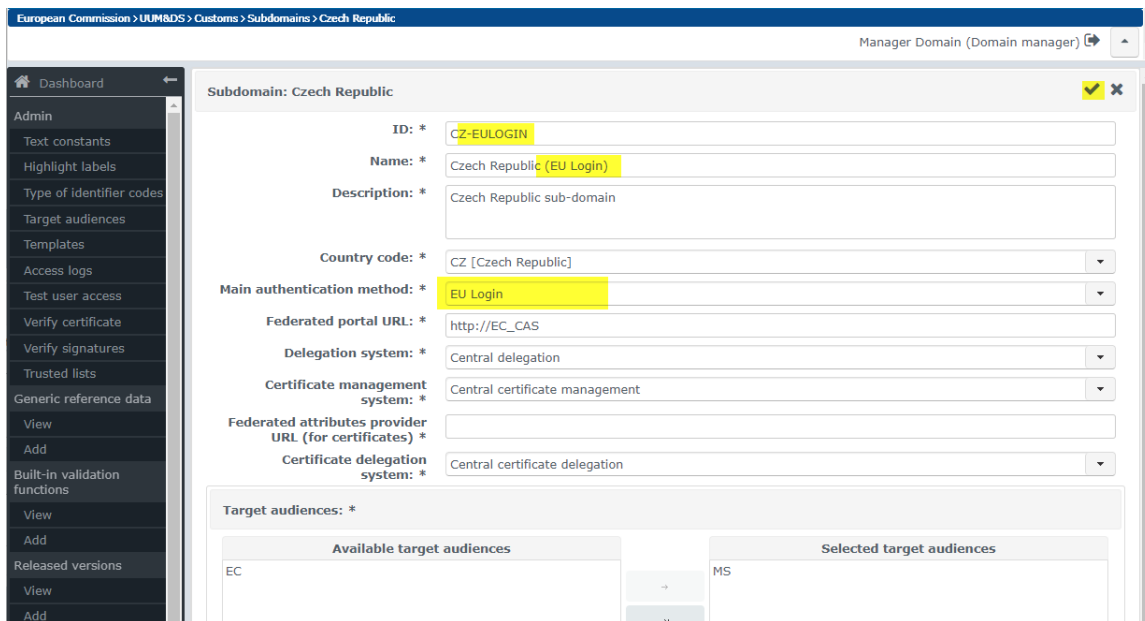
European Commission > UUM&DS > Customs > Subdomains > Czech Republic

Manager Domain (Domain manager)

Dashboard

Admin

Text constants

Highlight labels

Type of identifier codes

Target audiences

Templates

Access logs

Test user access

Verify certificate

Verify signatures

Trusted lists

Generic reference data

View

Add

Built-in validation functions

View

Add

Released versions

View

Add

Subdomain: Czech Republic

ID: * CZ-EULOGIN

Name: * Czech Republic (EU Login)

Description: * Czech Republic sub-domain

Country code: * CZ [Czech Republic]

Main authentication method: * EU Login

Federated portal URL: * http://EC_CAS

Delegation system: * Central delegation

Certificate management system: * Central certificate management

Federated attributes provider URL (for certificates) *

Certificate delegation system: * Central certificate delegation

Target audiences: *

| Available target audiences | Selected target audiences |
|---|---|
| EC | MS |